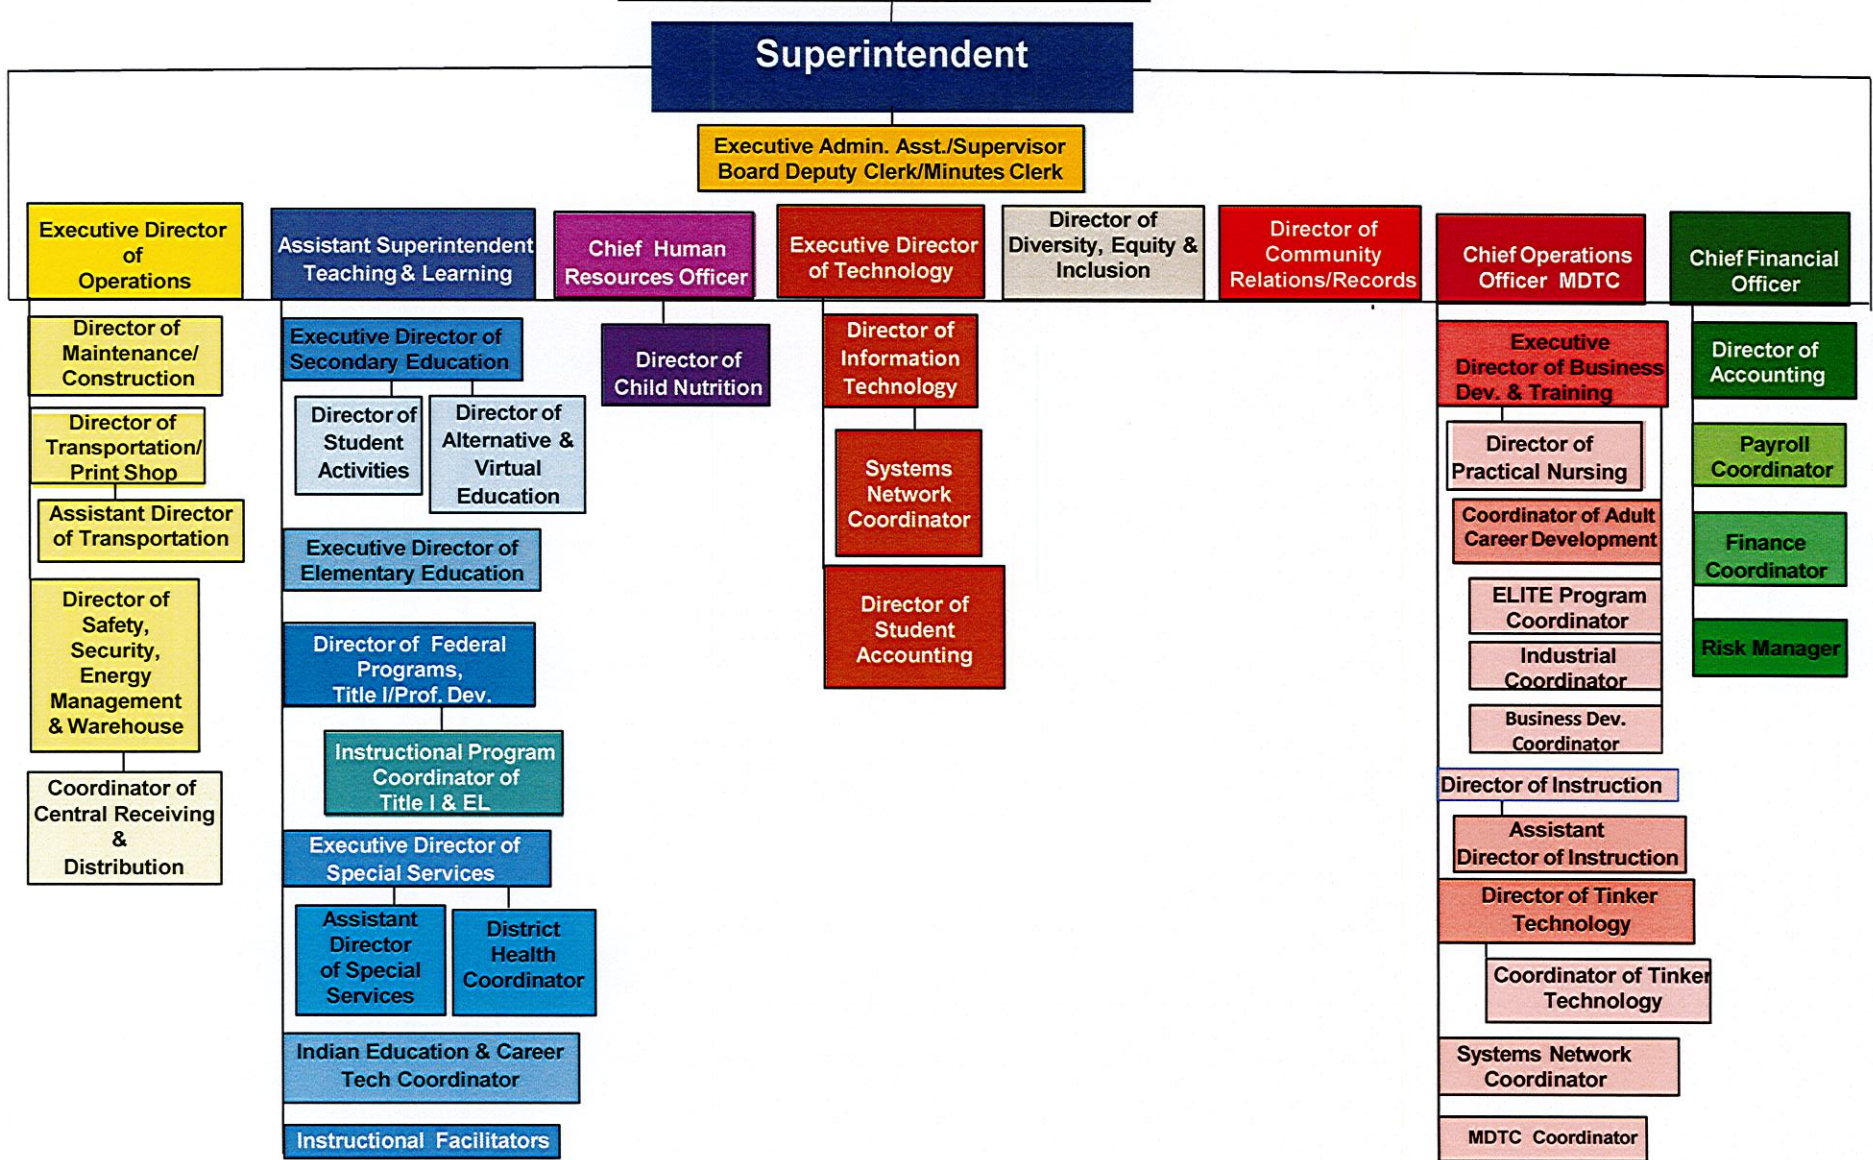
Superintendent

Executive Admin. Asst./Supervisor Board Deputy Clerk/Minutes Clerk

Executive Director of Operations

Director of Maintenance/ Construction

Director of Transportation/ Print Shop

Assistant Director of Transportation

Director of Safety, Security, Energy Management & Warehouse

Coordinator of Central Receiving & Distribution

Assistant Superintendent Teaching & Learning

Executive Director of Secondary Education

Director of Student Activities

Director of Alternative & Virtual Education

Executive Director of Elementary Education

Director of Federal Programs, Title I/Prof. Dev.

Instructional Program Coordinator of Title I & EL

Executive Director of Special Services

Assistant Director of Special Services

District Health Coordinator

Indian Education & Career Tech Coordinator

Instructional Facilitators

Chief Human Resources Officer

Director of Child Nutrition

Executive Director of Technology

Director of Information Technology

Systems Network Coordinator

Director of Student Accounting

Director of Diversity, Equity & Inclusion

Director of Community Relations/Records

Chief Operations Officer MDTC

Executive Director of Business Dev. & Training

Director of Practical Nursing

Coordinator of Adult Career Development

ELITE Program Coordinator

Industrial Coordinator

Business Dev. Coordinator

Director of Instruction

Assistant Director of Instruction

Director of Tinker Technology

Coordinator of Tinker Technology

Systems Network Coordinator

MDTC Coordinator

Chief Financial Officer

Director of Accounting

Payroll Coordinator

Finance Coordinator

Risk Manager